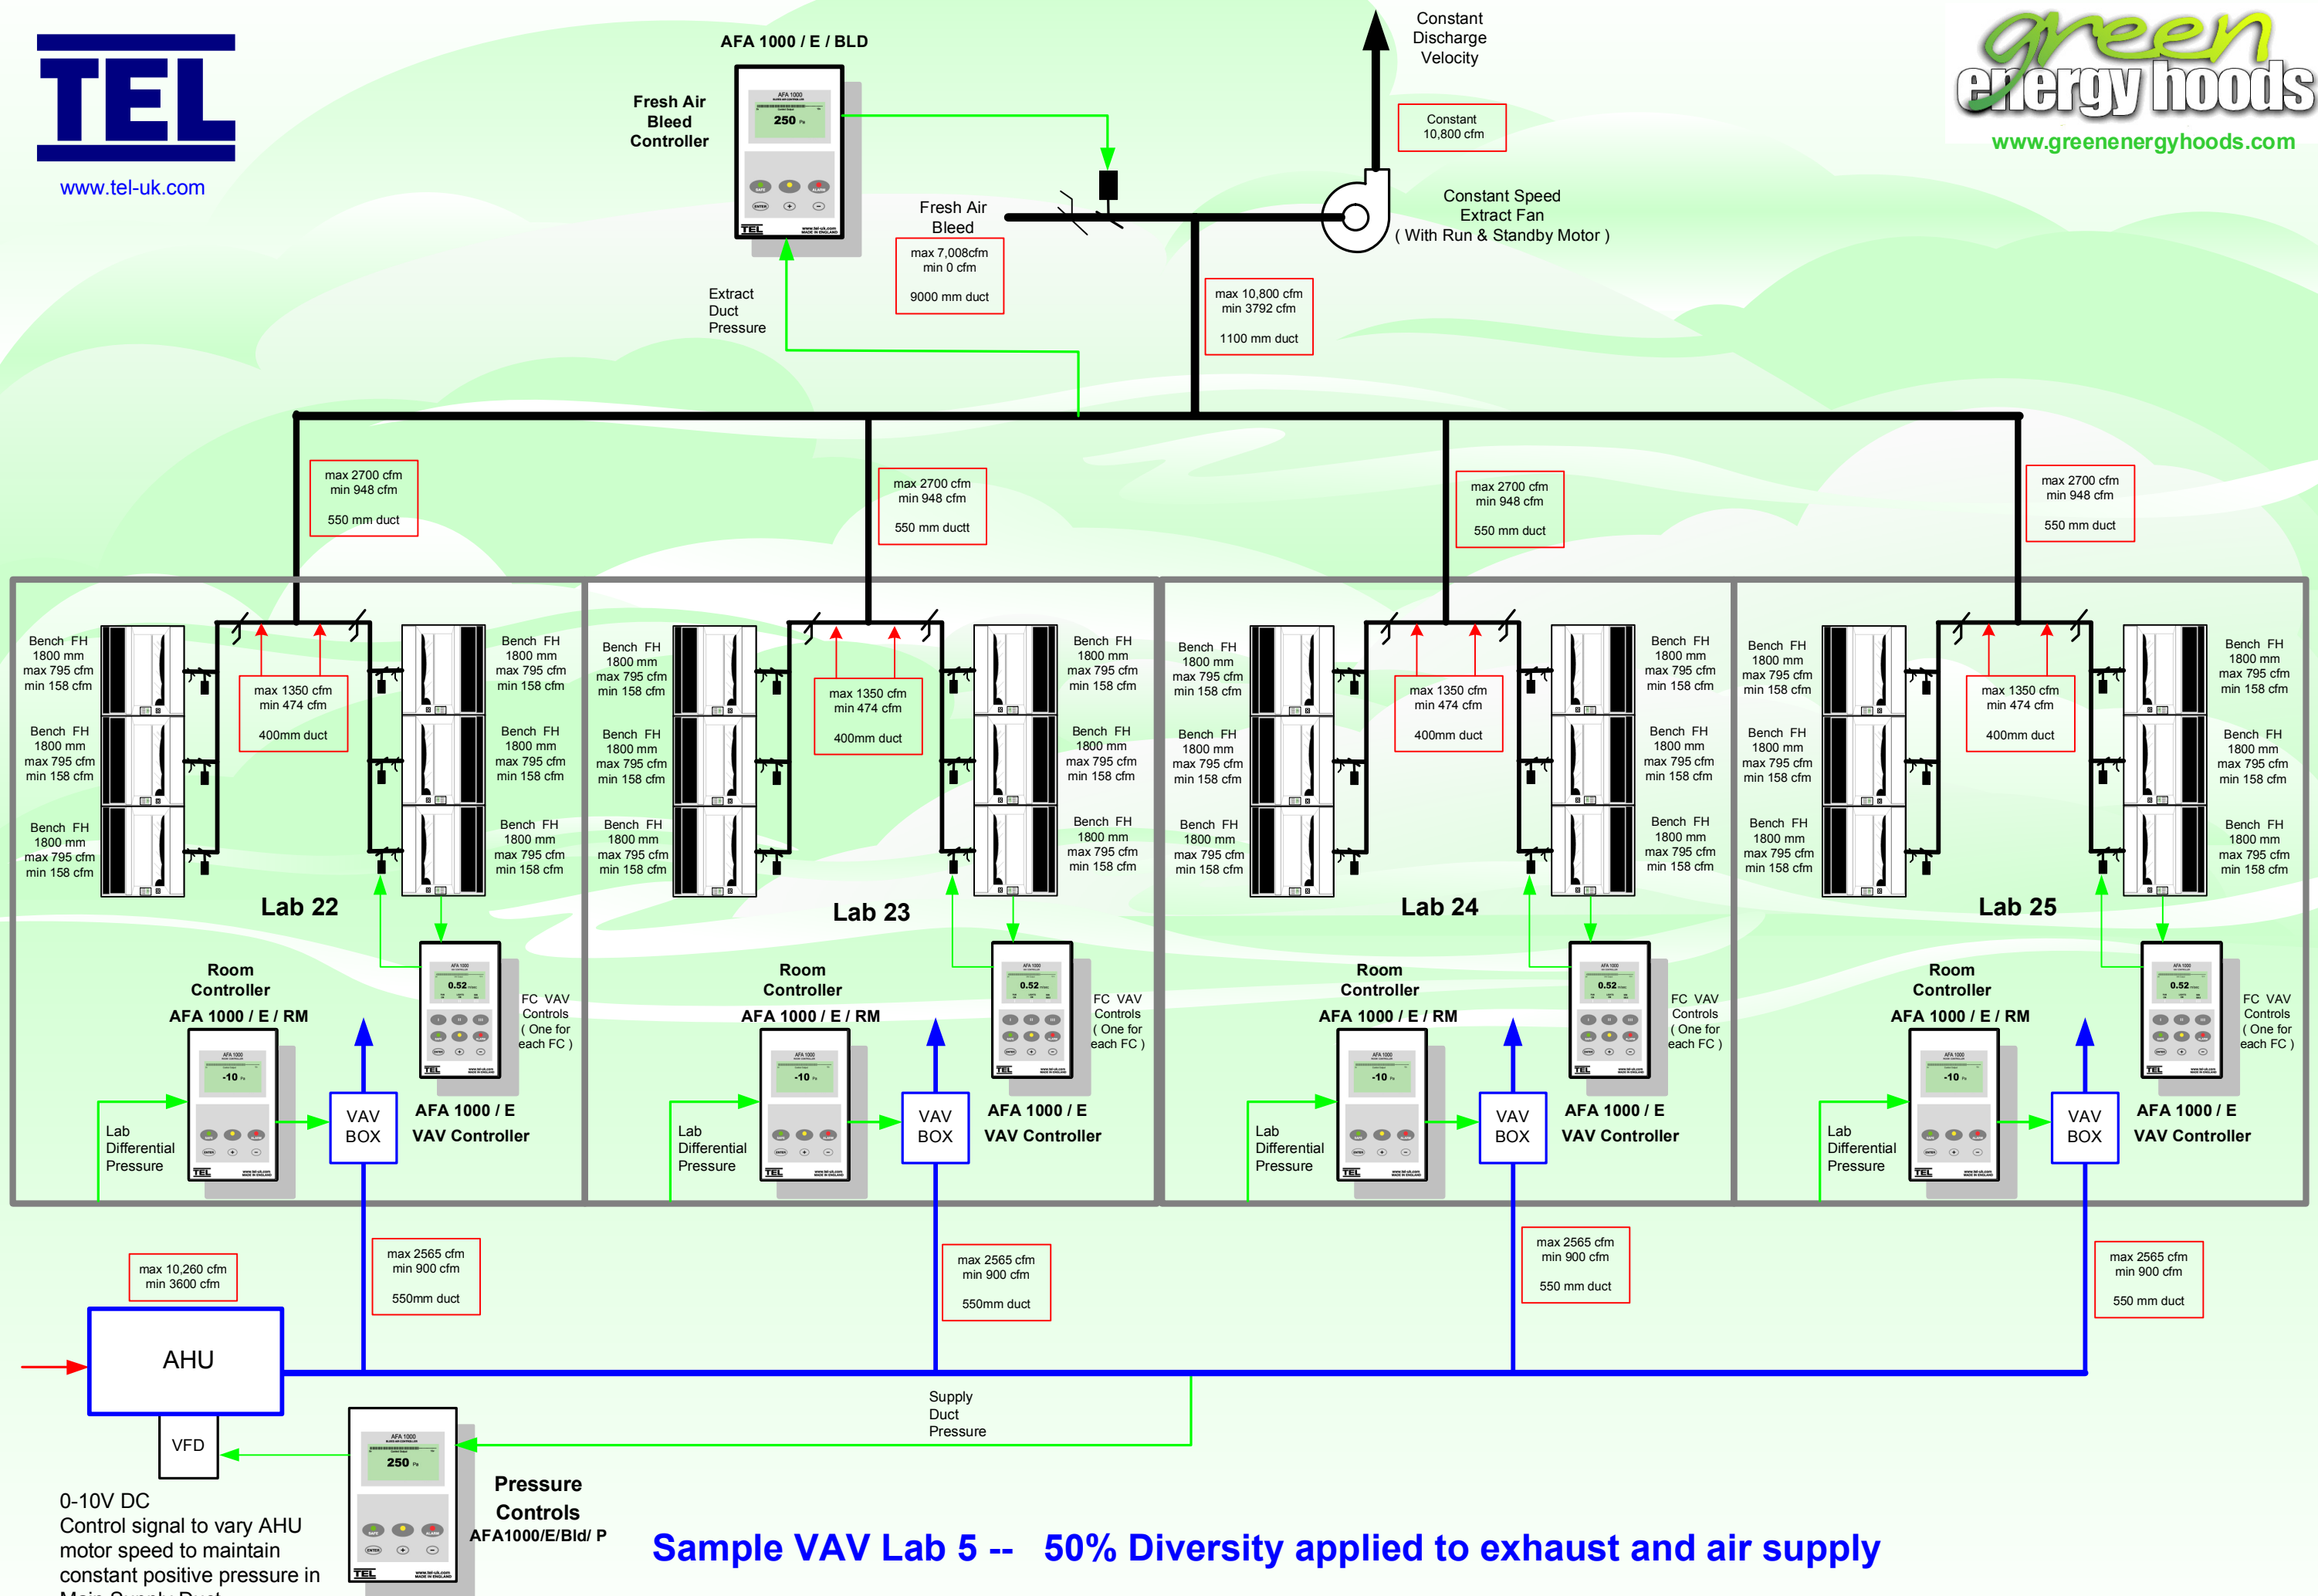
TEL

www.tel-uk.com

AFA 1000 / E / BLD

Fresh Air Bleed Controller

250

Constant Discharge Velocity

Constant 10,800 cfm

green energy hoods

www.greenenergyhoods.com

Fresh Air Bleed

max 7,008cfm
min 0 cfm

9000 mm duct

Constant Speed Extract Fan ( With Run & Standby Motor )

max 10,800 cfm
min 3792 cfm

1100 mm duct

Extract Duct Pressure

max 2700 cfm
min 948 cfm

550 mm duct

max 2700 cfm
min 948 cfm

550 mm ductt

max 2700 cfm
min 948 cfm

550 mm duct

max 2700 cfm
min 948 cfm

550 mm duct

Bench FH
1800 mm
max 795 cfm
min 158 cfm

max 1350 cfm
min 474 cfm

400mm duct

Lab 22

Lab 23

Lab 24

Lab 25

Room Controller
AFA 1000 / E / RM

-10

0.52

FC VAV Controls ( One for each FC )

VAV BOX

AFA 1000 / E
VAV Controller

Lab Differential Pressure

max 10,260 cfm
min 3600 cfm

max 2565 cfm
min 900 cfm

550mm duct

max 2565 cfm
min 900 cfm

550mm duct

max 2565 cfm
min 900 cfm

550 mm duct

max 2565 cfm
min 900 cfm

550 mm duct

AHU

VFD

Supply Duct Pressure

250

Pressure Controls
AFA1000/E/Bld/ P

0-10V DC
Control signal to vary AHU motor speed to maintain constant positive pressure in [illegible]

Sample VAV Lab 5 -- 50% Diversity applied to exhaust and air supply